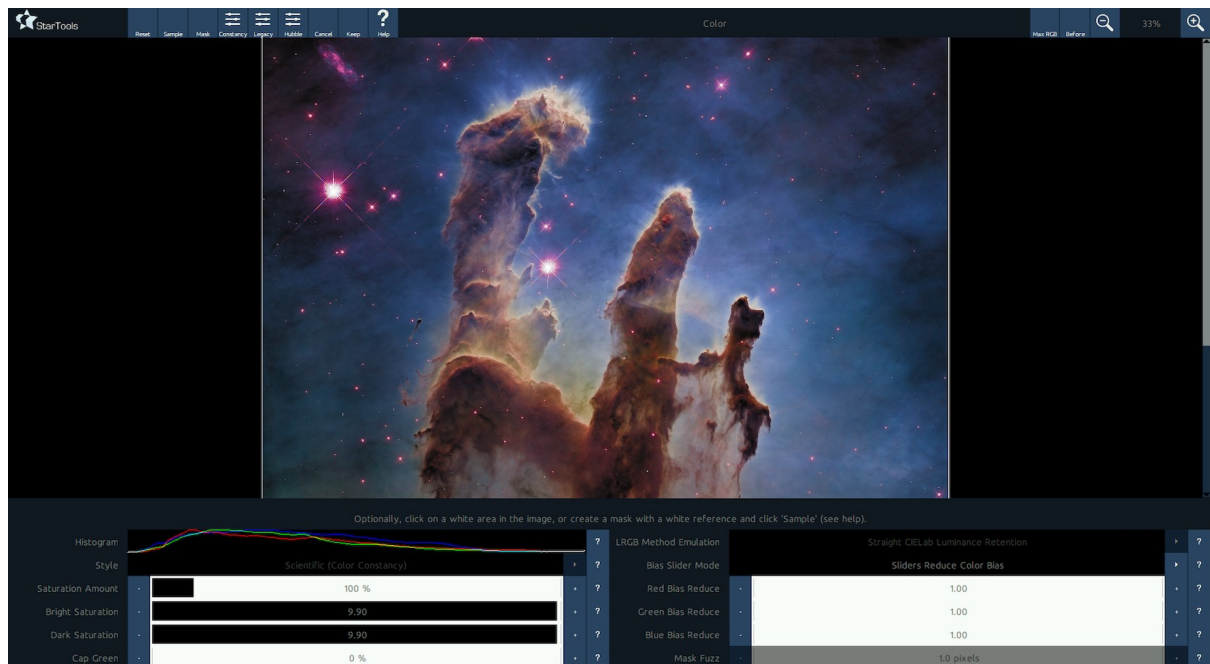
StarTools

Reset Sample Mask Constancy Legacy Hubble Cancel Keep ? Help

Color

Max RGB Before 33%

Optionally, click on a white area in the image, or create a mask with a white reference and click 'Sample' (see help).

Histogram ?

Style Scientific (Color Constancy) ?

Saturation Amount - 100 % + ?

Bright Saturation - 9.90 + ?

Dark Saturation - 9.90 + ?

Cap Green - 0 % + ?

LRGB Method Emulation Straight CIELab Luminance Retention ?

Bias Slider Mode Sliders Reduce Color Bias ?

Red Bias Reduce - 1.00 + ?

Green Bias Reduce - 1.00 + ?

Blue Bias Reduce - 1.00 + ?

Mask Fuzz - 1.0 pixels + ?